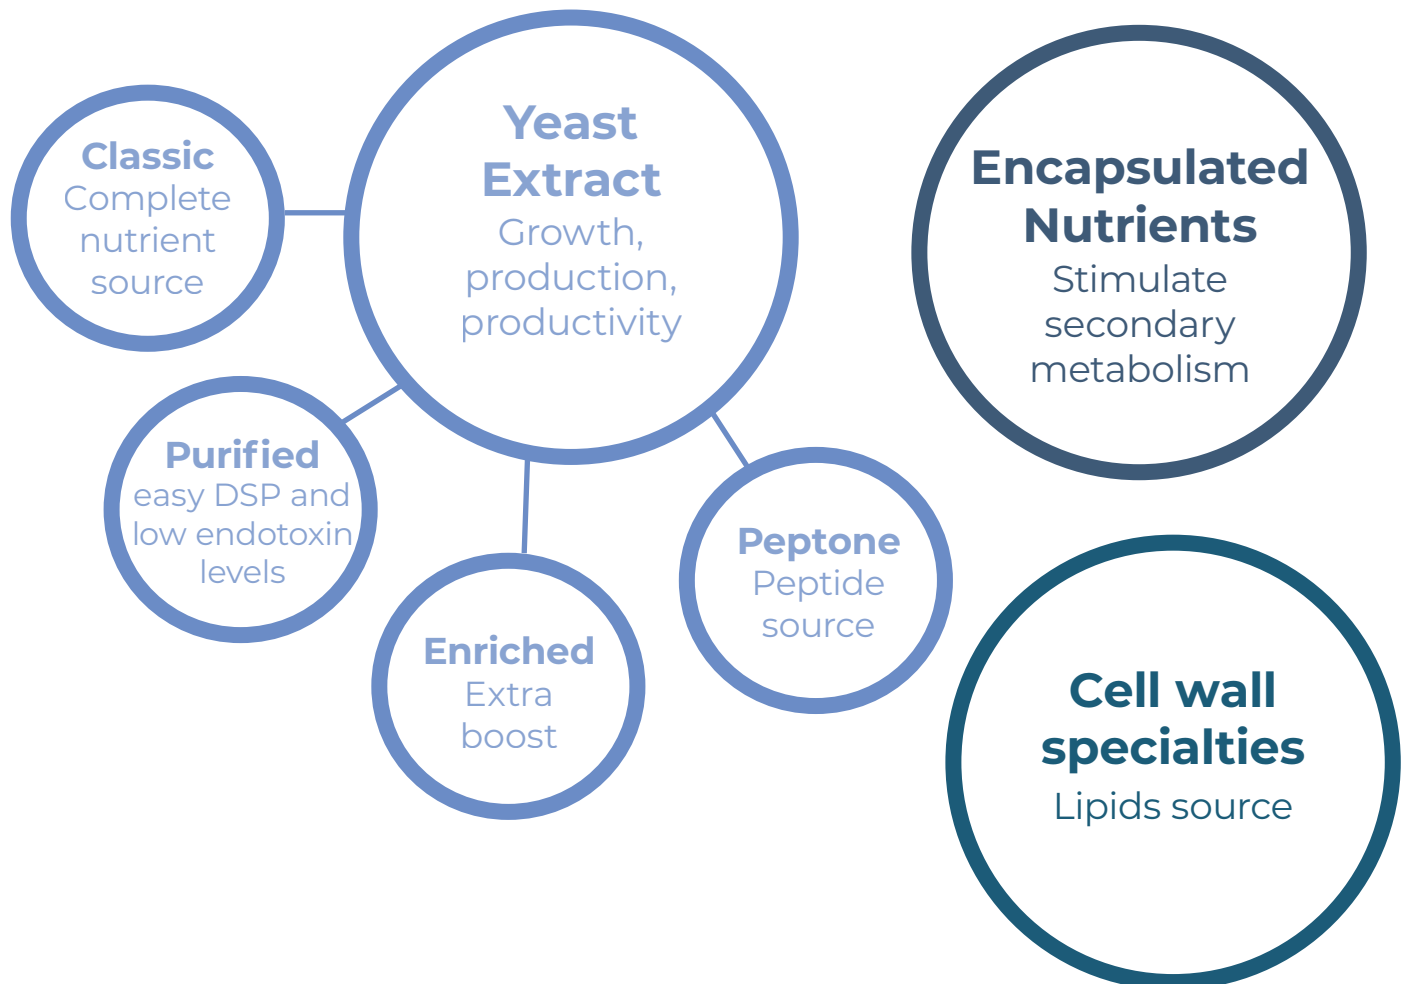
Classic
Complete nutrient source

Yeast Extract
Growth, production, productivity

Encapsulated Nutrients
Stimulate secondary metabolism

Purified
easy DSP and low endotoxin levels

Peptone
Peptide source

Enriched
Extra boost

Cell wall specialties
Lipids source